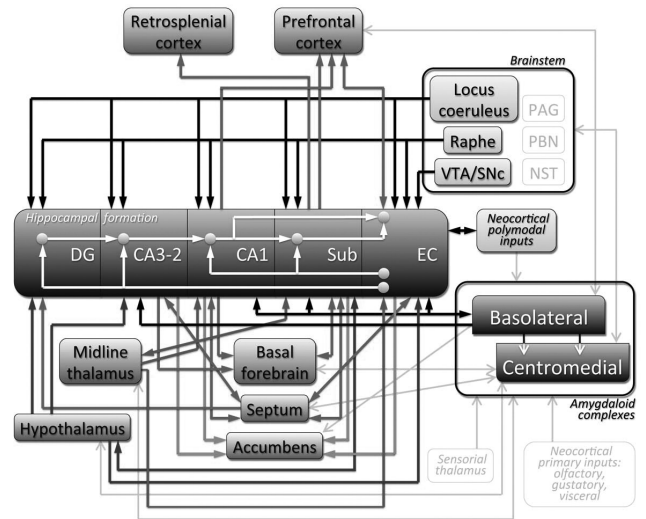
Retrosplenial cortex

Prefrontal cortex

Brainstem

Locus coeruleus

PAG

Raphe

PBN

VTA/SNc

NST

Hippocampal formation

DG

CA3-2

CA1

Sub

EC

Neocortical polymodal inputs

Basolateral

Centromedial

Amygdaloid complexes

Midline thalamus

Basal forebrain

Septum

Hypothalamus

Accumbens

Sensorial thalamus

Neocortical primary inputs: olfactory, gustatory, visceral